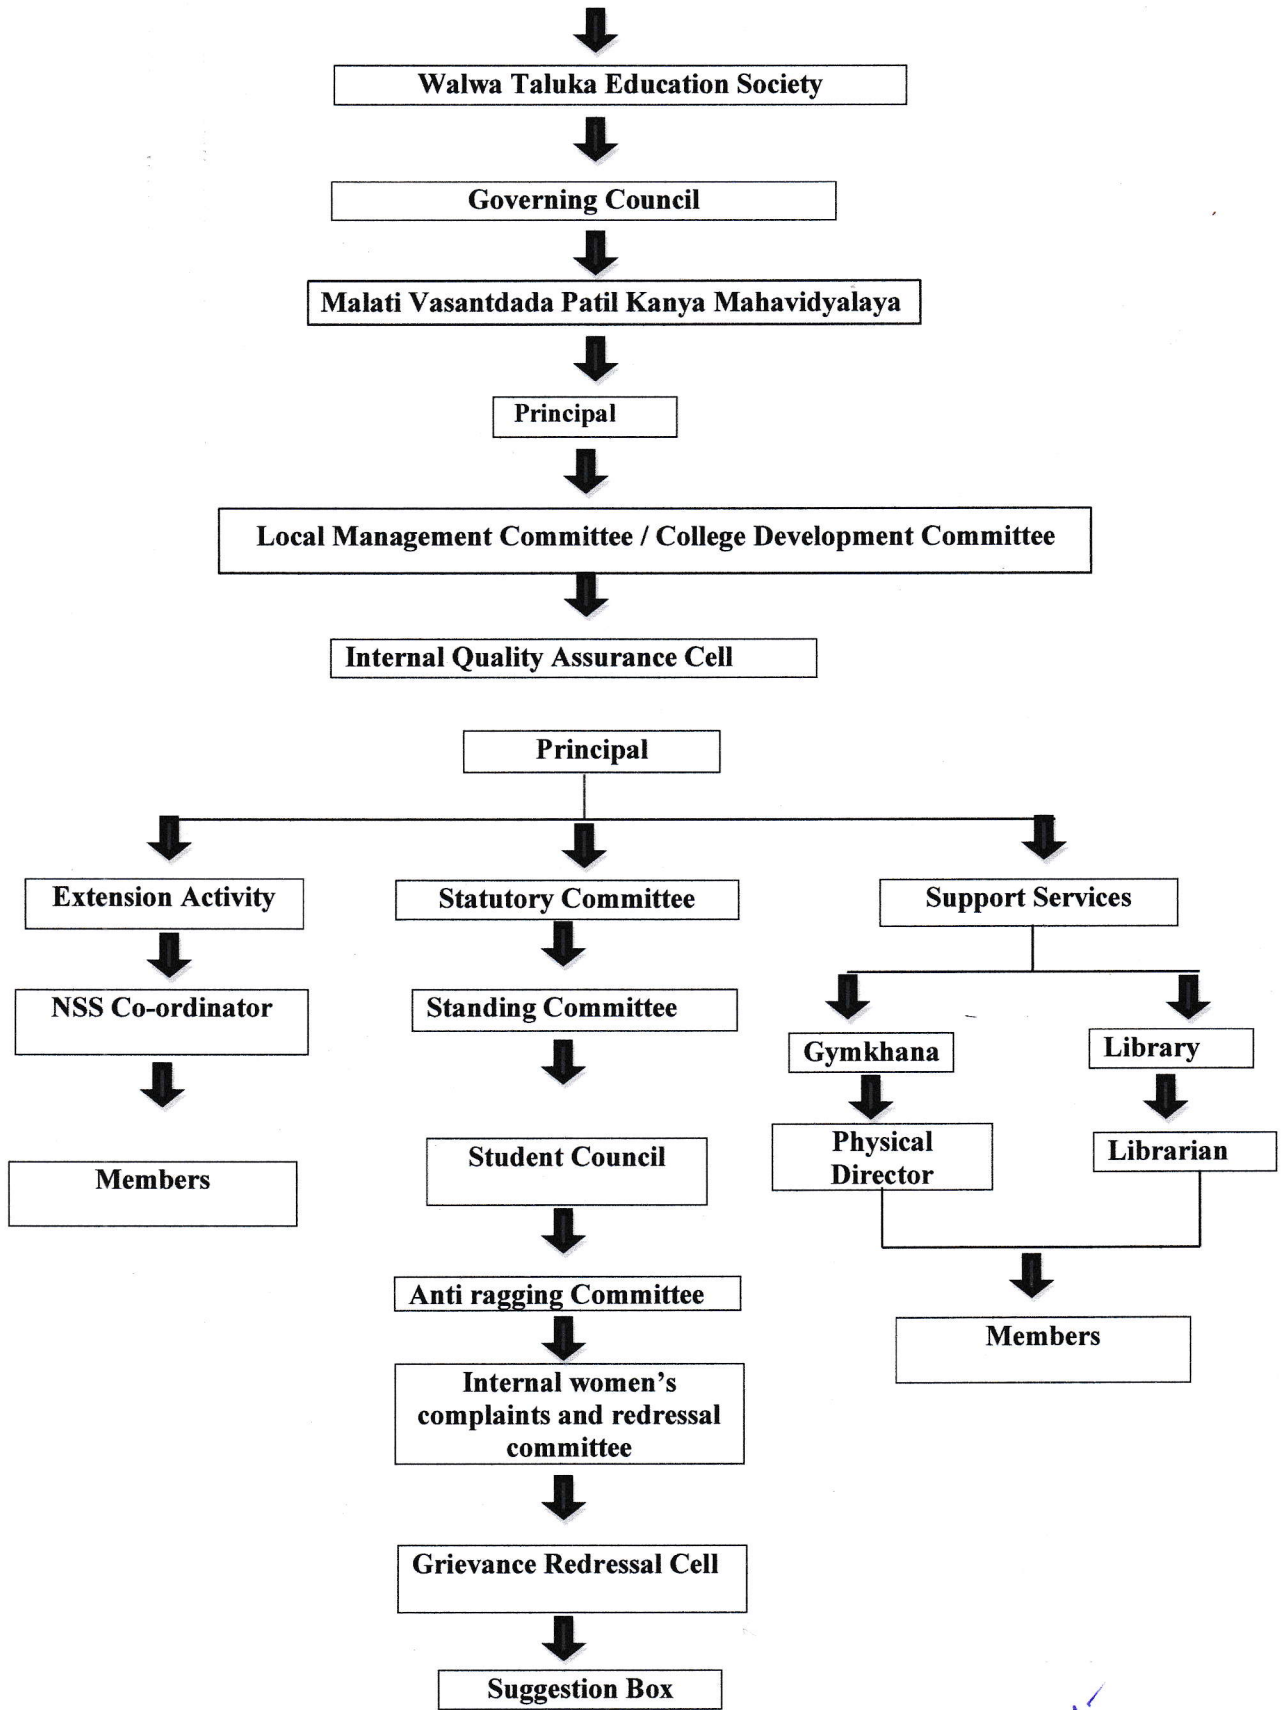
Walwa Taluka Education Society

Governing Council

Malati Vasantdada Patil Kanya Mahavidyalaya

Principal

Local Management Committee / College Development Committee

Internal Quality Assurance Cell

Principal

Extension Activity

NSS Co-ordinator

Members

Statutory Committee

Standing Committee

Student Council

Anti ragging Committee

Internal women's complaints and redressal committee

Grievance Redressal Cell

Suggestion Box

Support Services

Gymkhana

Physical Director

Library

Librarian

Members